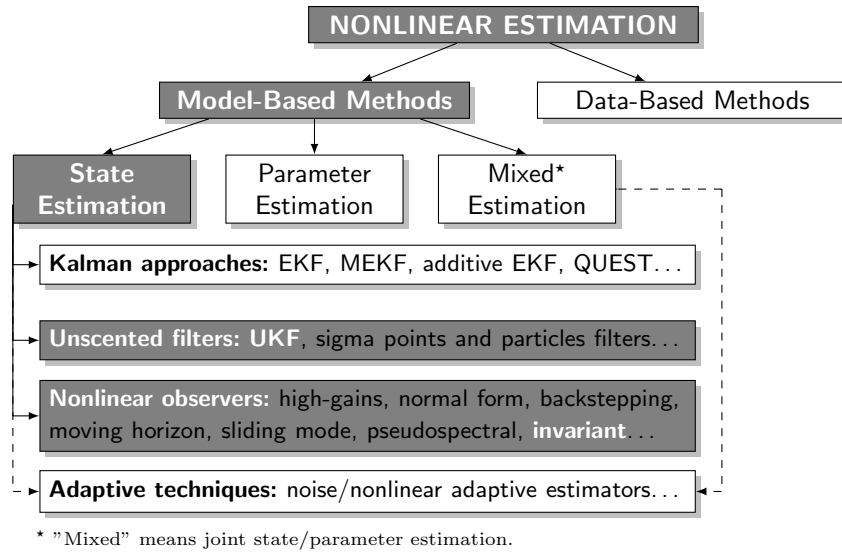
NONLINEAR ESTIMATION

Model-Based Methods

Data-Based Methods

State Estimation

Parameter Estimation

Mixed* Estimation

Kalman approaches: EKF, MEKF, additive EKF, QUEST...

Unscented filters: UKF, sigma points and particles filters...

Nonlinear observers: high-gains, normal form, backstepping, moving horizon, sliding mode, pseudospectral, invariant...

Adaptive techniques: noise/nonlinear adaptive estimators...

* "Mixed" means joint state/parameter estimation.